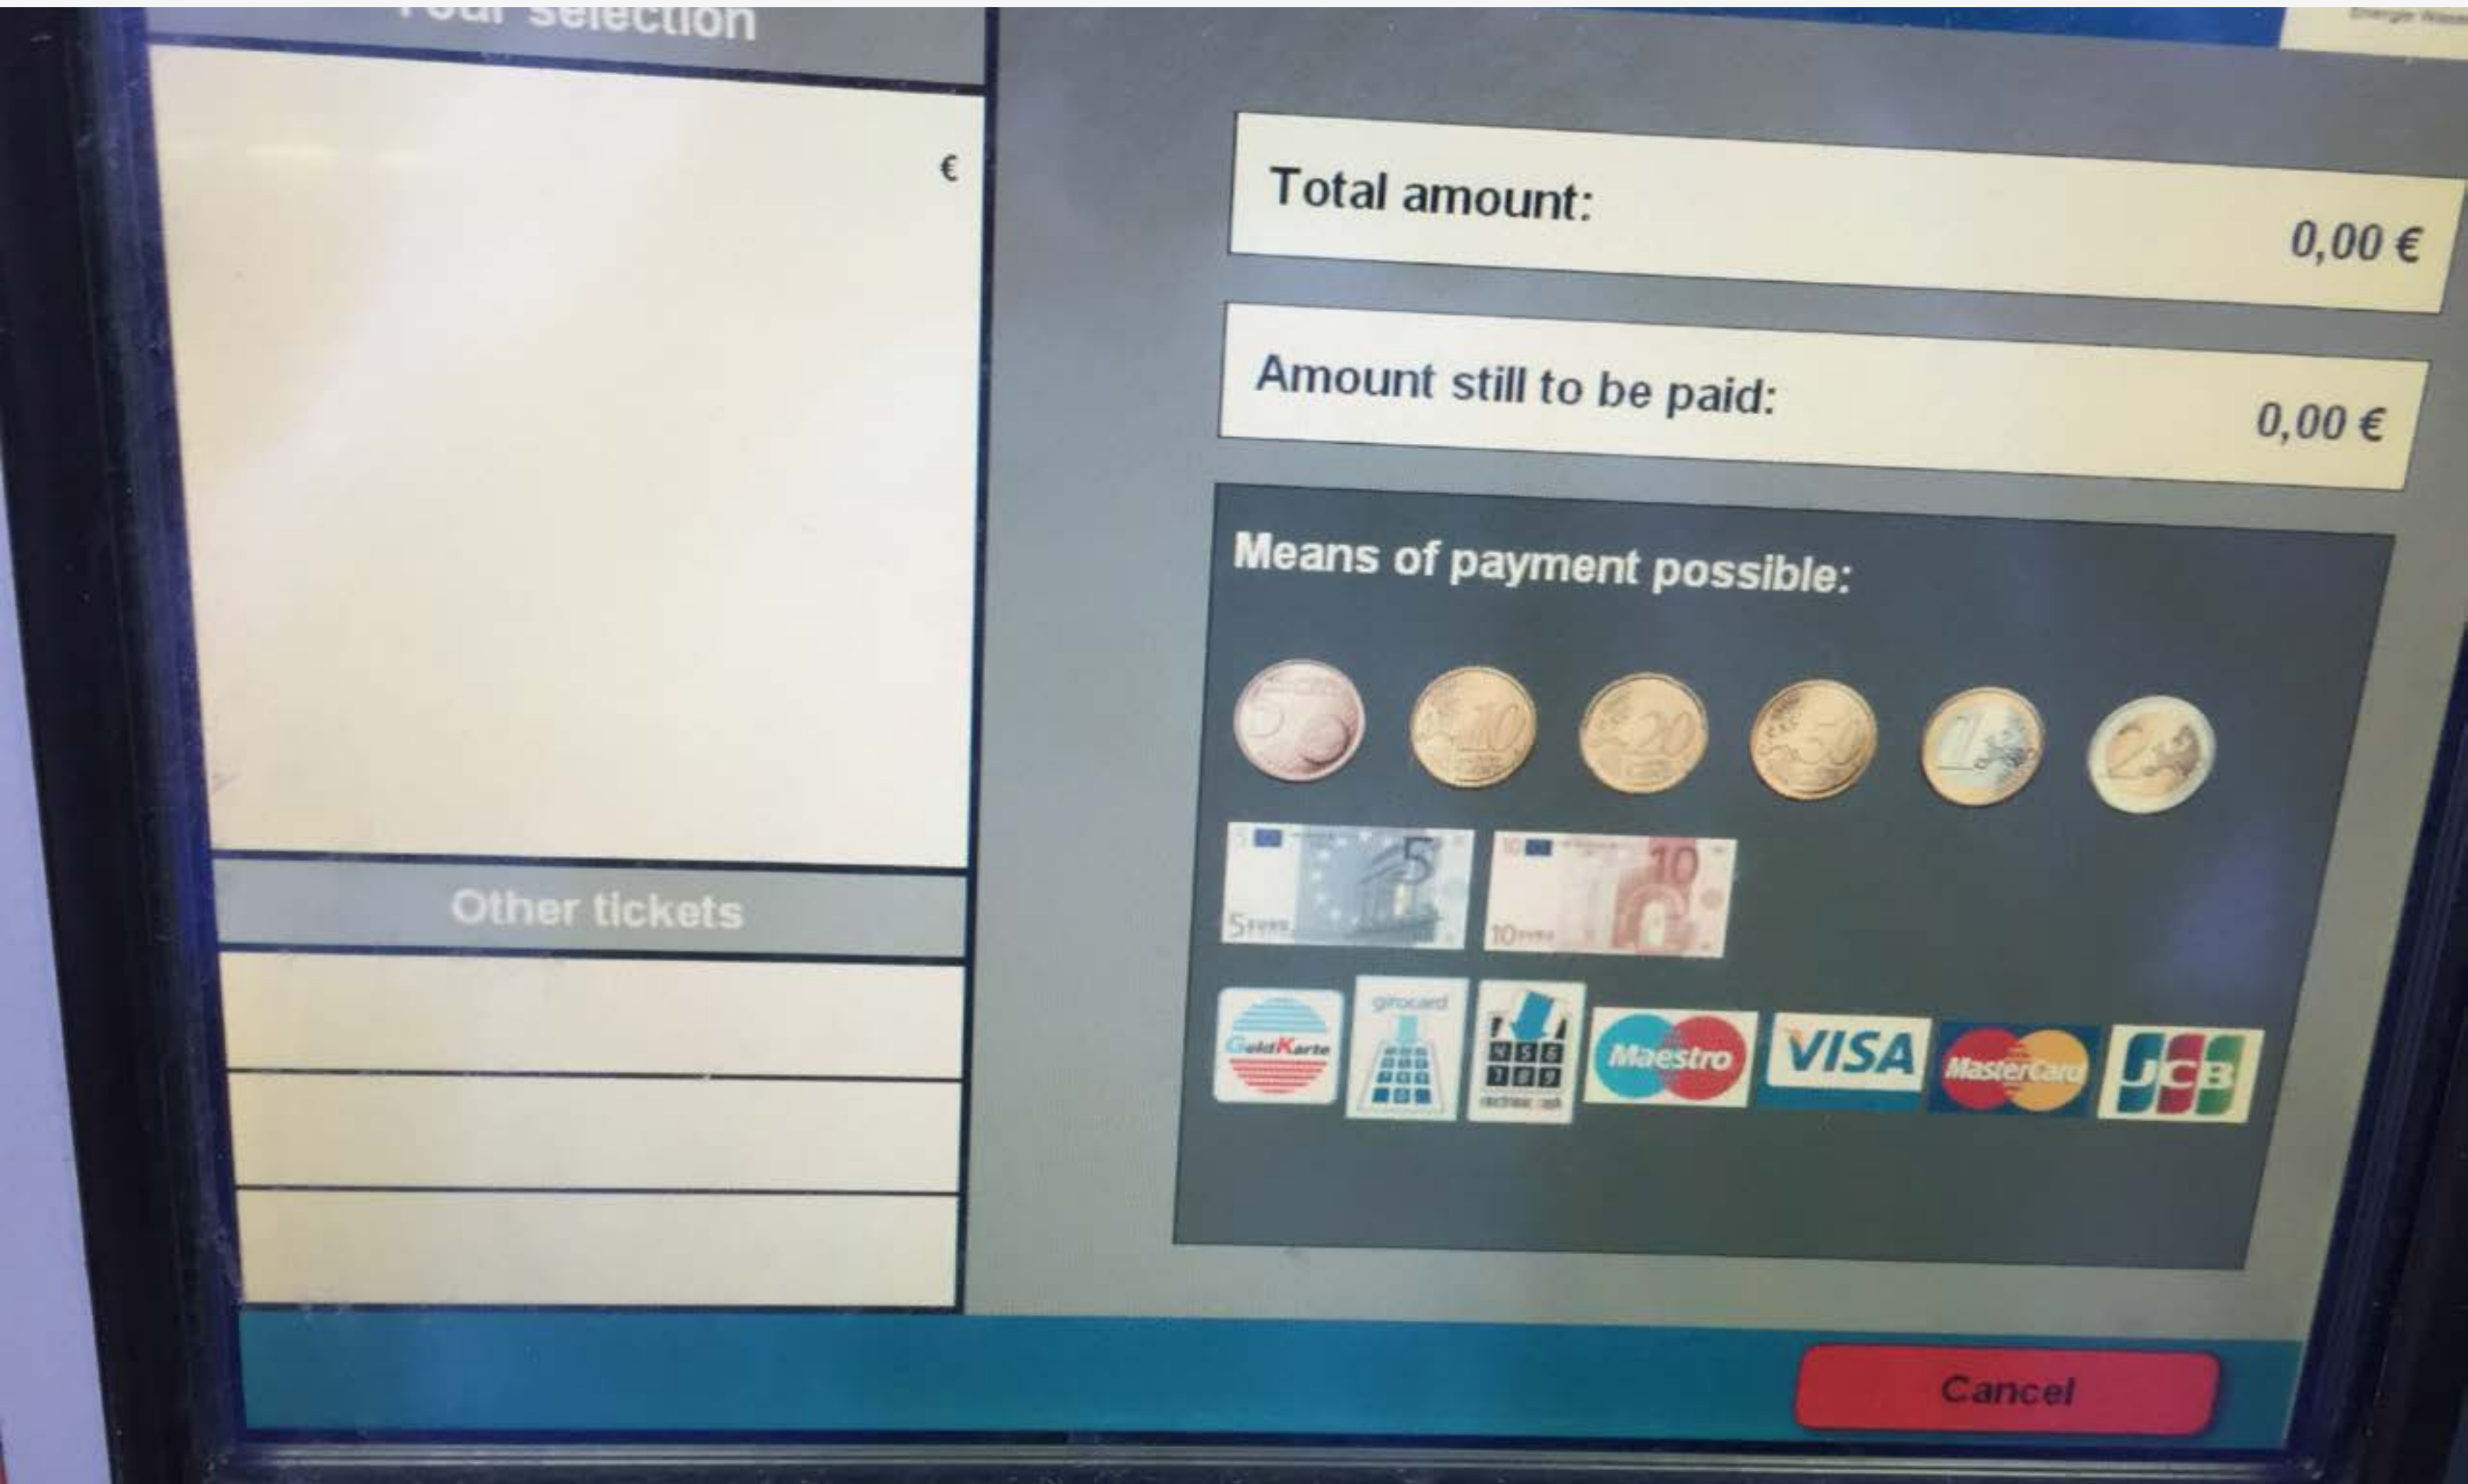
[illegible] selection

€

Other tickets

Total amount: 0,00 €

Amount still to be paid: 0,00 €

Means of payment possible:

5 10 20 50 1 2

5 EURO 10 EURO

GeldKarte girocard 456 789 electronic cash Maestro VISA MasterCard JCB

Cancel